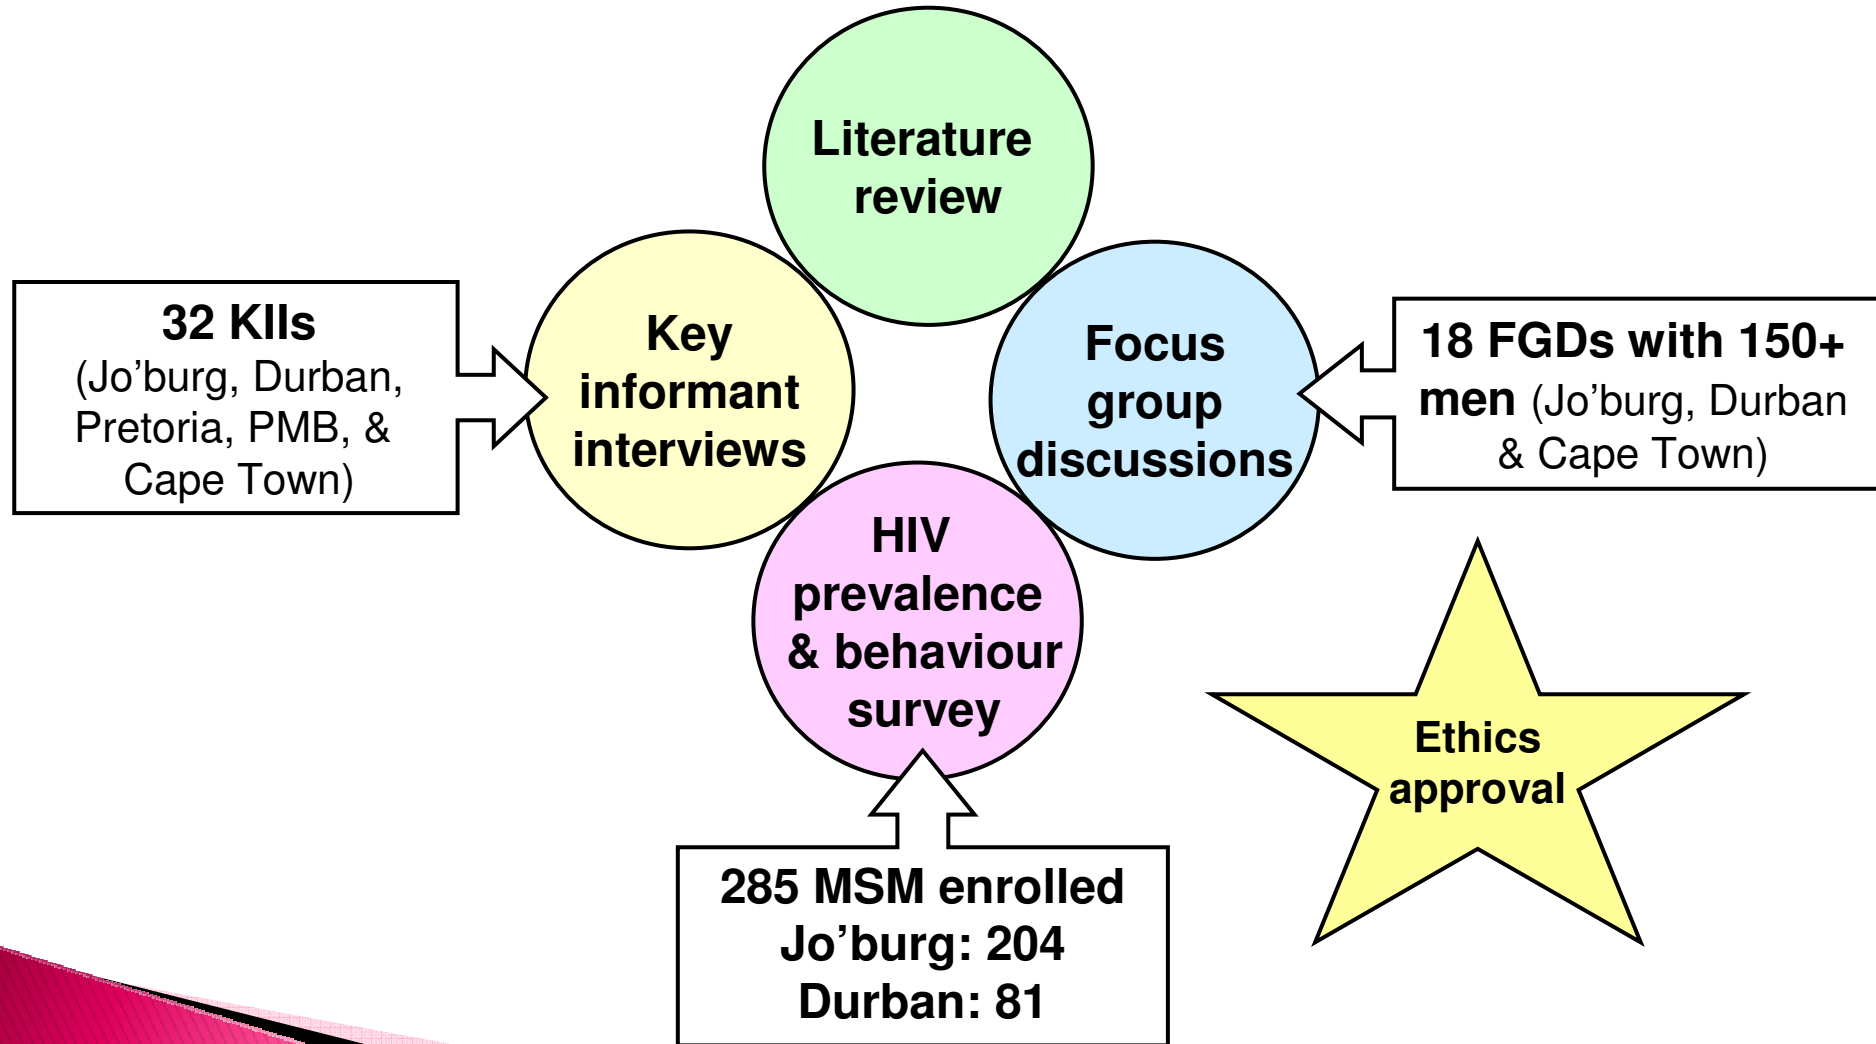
Literature review

32 KIIs
(Jo’burg, Durban, Pretoria, PMB, & Cape Town)

Key informant interviews

Focus group discussions

18 FGDs with 150+ men (Jo’burg, Durban & Cape Town)

HIV prevalence & behaviour survey

Ethics approval

285 MSM enrolled
Jo’burg: 204
Durban: 81